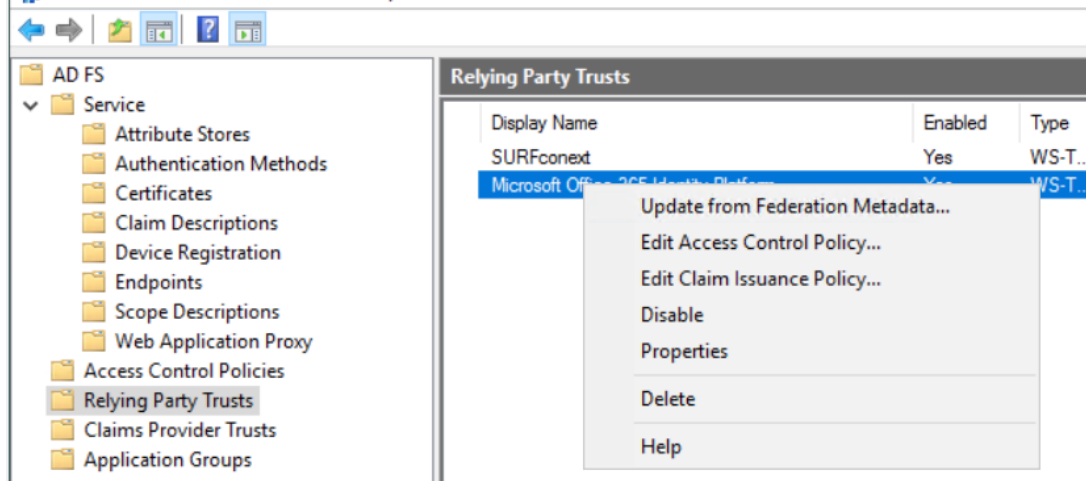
AD FS
Service
Attribute Stores
Authentication Methods
Certificates
Claim Descriptions
Device Registration
Endpoints
Scope Descriptions
Web Application Proxy
Access Control Policies
Relying Party Trusts
Claims Provider Trusts
Application Groups

Relying Party Trusts

| Display Name | Enabled | Type |
|---|---|---|
| SURFconext | Yes | WS-T... |
| Microsoft Office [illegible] | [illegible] | WS-T... |

Update from Federation Metadata...
Edit Access Control Policy...
Edit Claim Issuance Policy...
Disable
Properties
Delete
Help